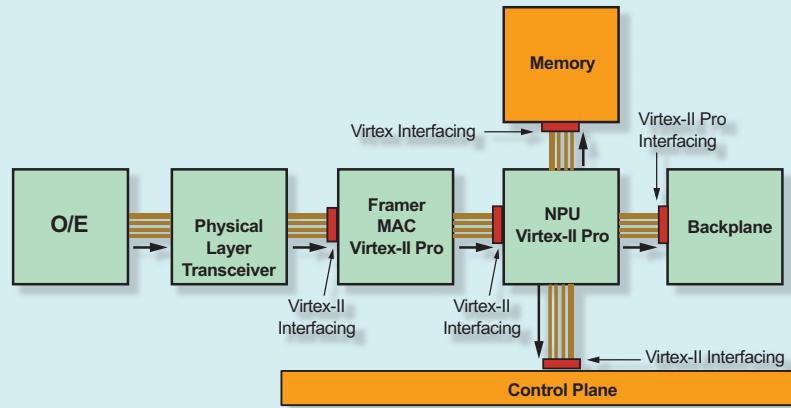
Memory

Virtex Interfacing

Virtex-II Pro Interfacing

O/E

Physical Layer Transceiver

Framer MAC Virtex-II Pro

NPU Virtex-II Pro

Backplane

Virtex-II Interfacing

Virtex-II Interfacing

Virtex-II Interfacing

Control Plane